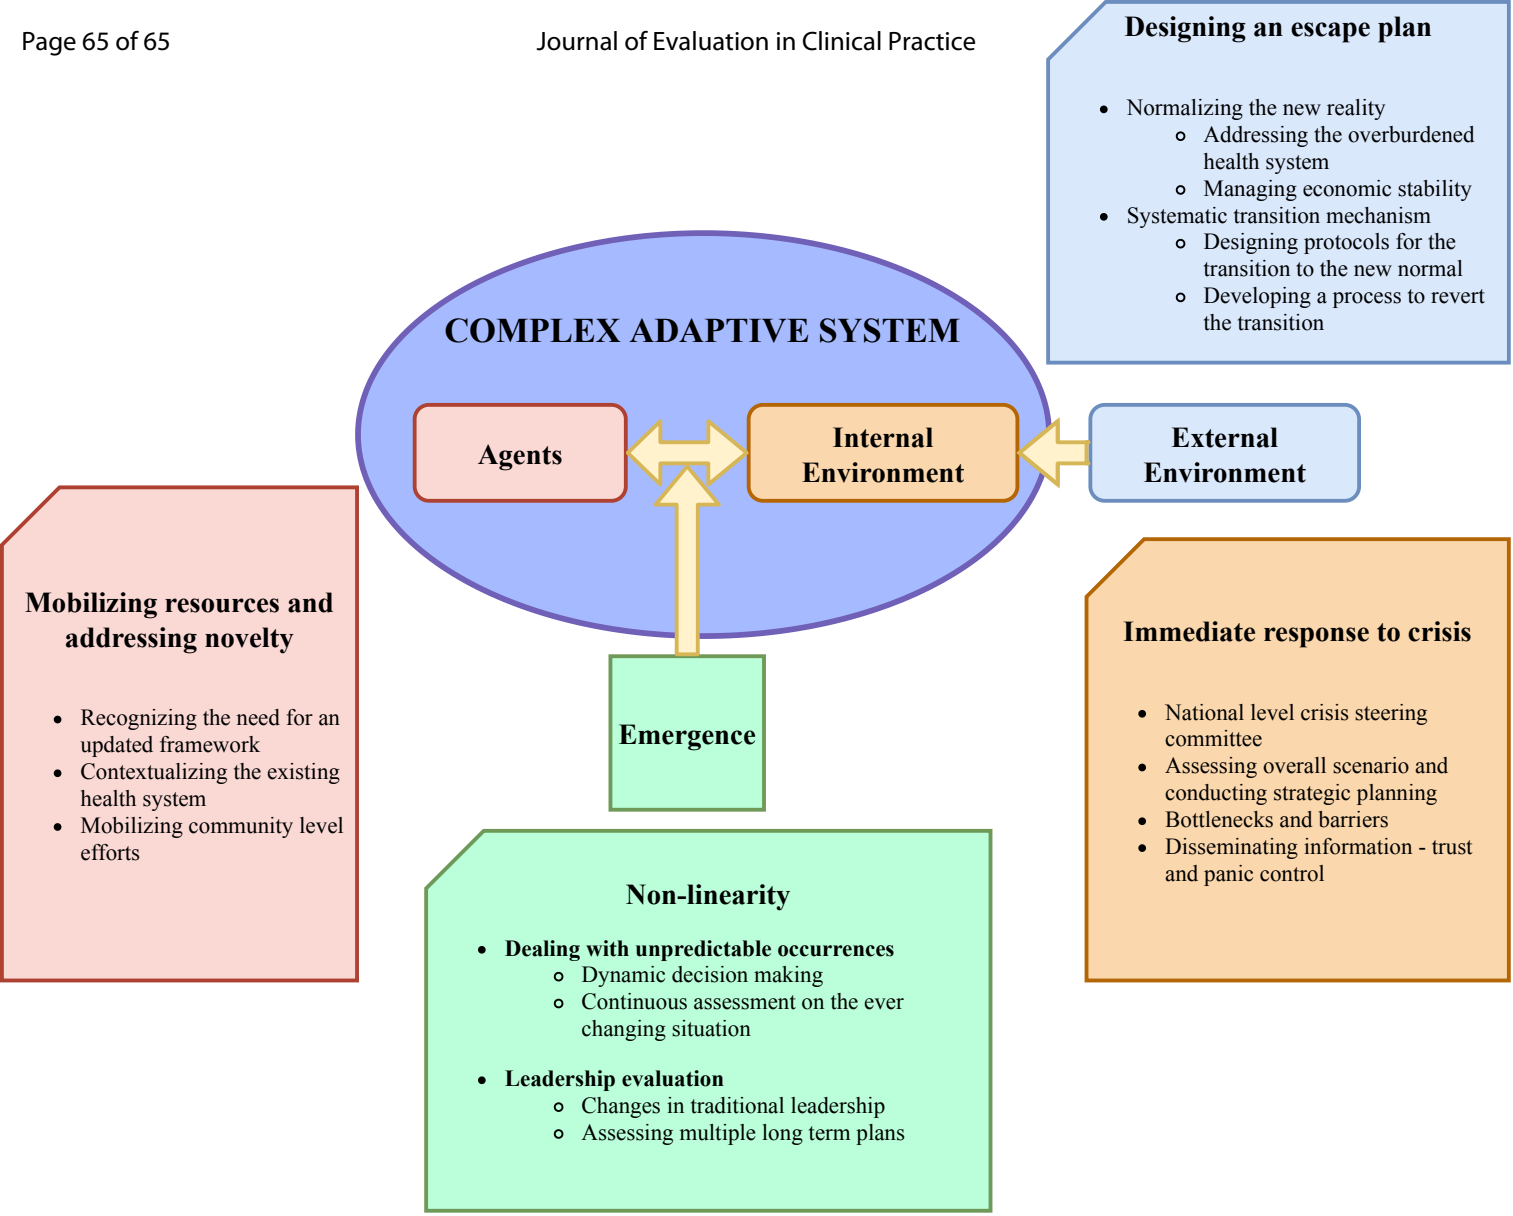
Page 65 of 65

Journal of Evaluation in Clinical Practice

Designing an escape plan

- Normalizing the new reality
  - Addressing the overburdened health system
  - Managing economic stability
- Systematic transition mechanism
  - Designing protocols for the transition to the new normal
  - Developing a process to revert the transition

COMPLEX ADAPTIVE SYSTEM

Agents

Internal Environment

External Environment

Emergence

Mobilizing resources and addressing novelty

- Recognizing the need for an updated framework
- Contextualizing the existing health system
- Mobilizing community level efforts

Immediate response to crisis

- National level crisis steering committee
- Assessing overall scenario and conducting strategic planning
- Bottlenecks and barriers
- Disseminating information - trust and panic control

Non-linearity

- Dealing with unpredictable occurrences
  - Dynamic decision making
  - Continuous assessment on the ever changing situation
- Leadership evaluation
  - Changes in traditional leadership
  - Assessing multiple long term plans